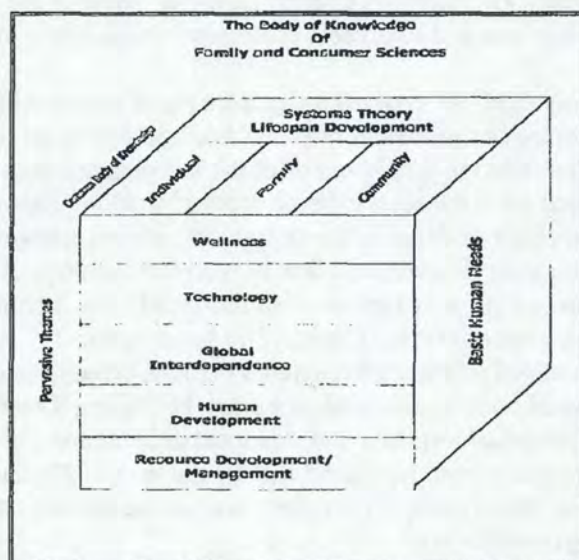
The Body of Knowledge
Of
Family and Consumer Sciences

Systems Theory
Lifespan Development

Cross Body of Knowledge

Individual

Family

Community

Wellness

Technology

Global
Interdependence

Human
Development

Resource Development/
Management

Pervasive Themes

Basic Human Needs